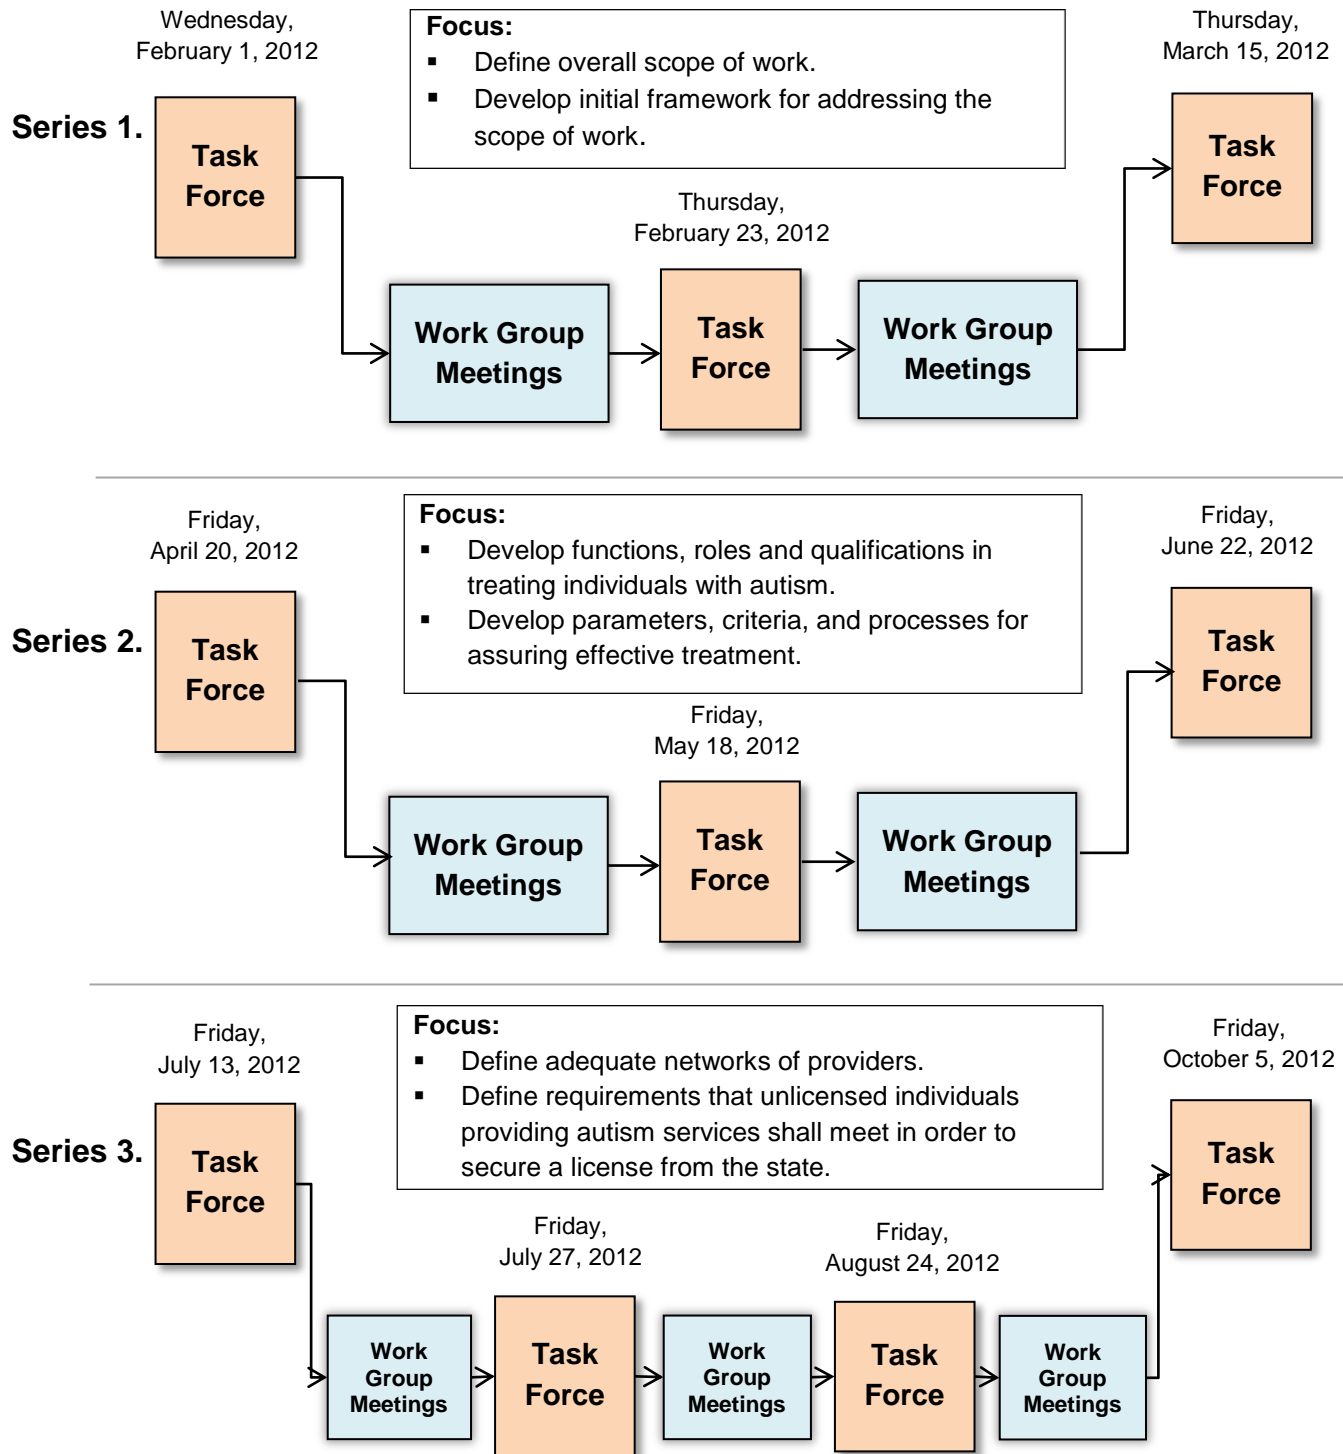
Wednesday, February 1, 2012

Focus:
- Define overall scope of work.
- Develop initial framework for addressing the scope of work.

Thursday, March 15, 2012

Series 1.

Task Force

Thursday, February 23, 2012

Task Force

Work Group Meetings

Task Force

Work Group Meetings

Friday, April 20, 2012

Focus:
- Develop functions, roles and qualifications in treating individuals with autism.
- Develop parameters, criteria, and processes for assuring effective treatment.

Friday, June 22, 2012

Series 2.

Task Force

Task Force

Friday, May 18, 2012

Work Group Meetings

Task Force

Work Group Meetings

Friday, July 13, 2012

Focus:
- Define adequate networks of providers.
- Define requirements that unlicensed individuals providing autism services shall meet in order to secure a license from the state.

Friday, October 5, 2012

Series 3.

Task Force

Task Force

Friday, July 27, 2012

Friday, August 24, 2012

Work Group Meetings

Task Force

Work Group Meetings

Task Force

Work Group Meetings